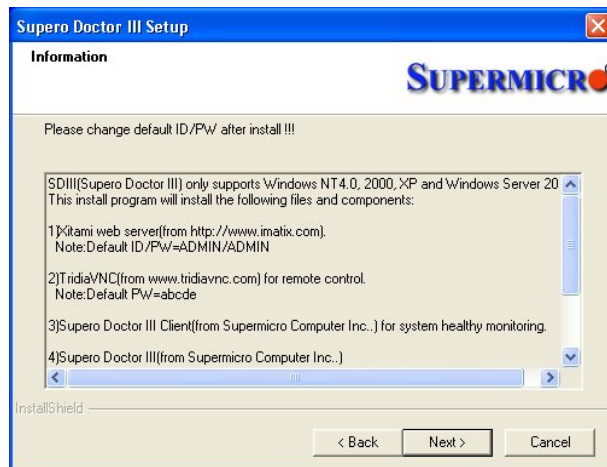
Supero Doctor III Setup

Information

SUPERMICR

Please change default ID/PW after install !!!

SDIII(Supero Doctor III) only supports Windows NT4.0, 2000, XP and Windows Server 20
This install program will install the following files and components:

1)Xitami web server(from http://www.imatix.com).
Note:Default ID/PW=ADMIN/ADMIN

2)TridiaVNC(from www.tridiavnc.com) for remote control.
Note:Default PW=abcde

3)Supero Doctor III Client(from Supermicro Computer Inc..) for system healthy monitoring.

4)Supero Doctor III(from Supermicro Computer Inc..)

InstallShield

< Back
Next >
Cancel